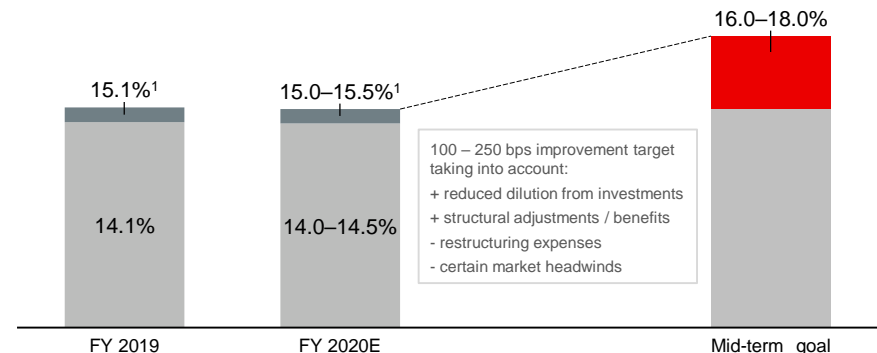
16.0–18.0%

15.1%$^1$

15.0–15.5%$^1$

100 – 250 bps improvement target taking into account:
+ reduced dilution from investments
+ structural adjustments / benefits
- restructuring expenses
- certain market headwinds

14.1%

14.0–14.5%

FY 2019

FY 2020E

Mid-term goal